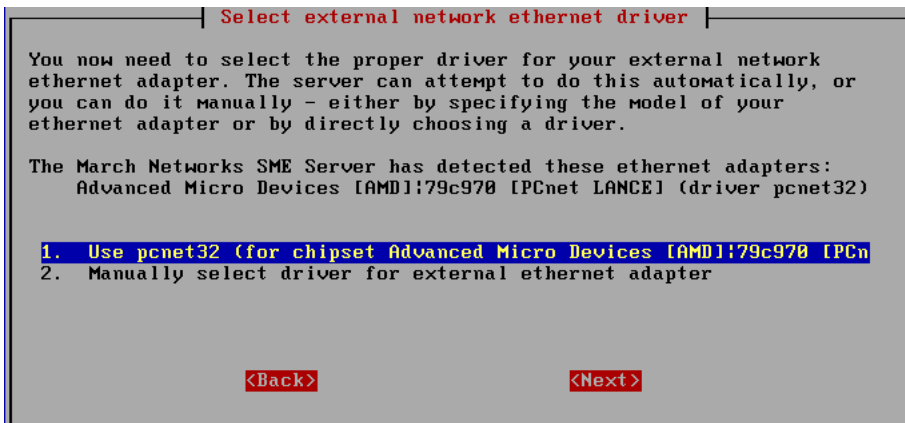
Select external network ethernet driver

You now need to select the proper driver for your external network ethernet adapter. The server can attempt to do this automatically, or you can do it manually - either by specifying the model of your ethernet adapter or by directly choosing a driver.

The March Networks SME Server has detected these ethernet adapters:
Advanced Micro Devices [AMD]:79c970 [PCnet LANCE] (driver pcnet32)

1. Use pcnet32 (for chipset Advanced Micro Devices [AMD]:79c970 [PCn
2. Manually select driver for external ethernet adapter

<Back> <Next>